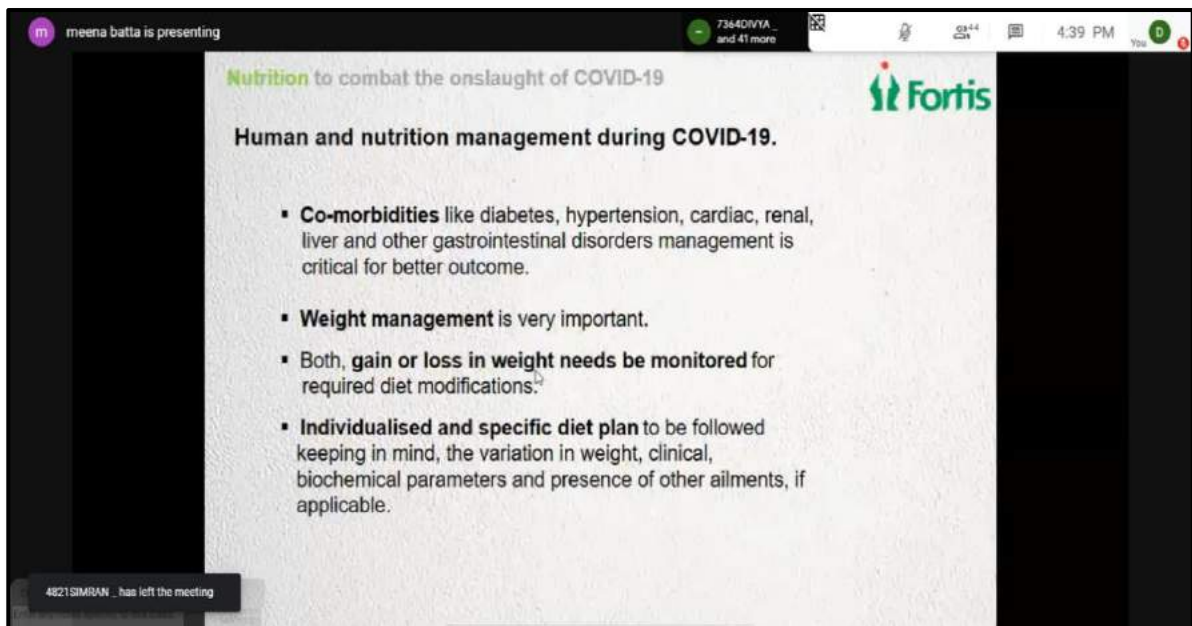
m meena batta is presenting

7364DIVYA _ and 41 more

44

4:39 PM

You D

Nutrition to combat the onslaught of COVID-19

Fortis

Human and nutrition management during COVID-19.

▪ **Co-morbidities** like diabetes, hypertension, cardiac, renal, liver and other gastrointestinal disorders management is critical for better outcome.

▪ **Weight management** is very important.

▪ Both, **gain or loss in weight needs be monitored** for required diet modifications.

▪ **Individualised and specific diet plan** to be followed keeping in mind, the variation in weight, clinical, biochemical parameters and presence of other ailments, if applicable.

4821SIMRAN _ has left the meeting